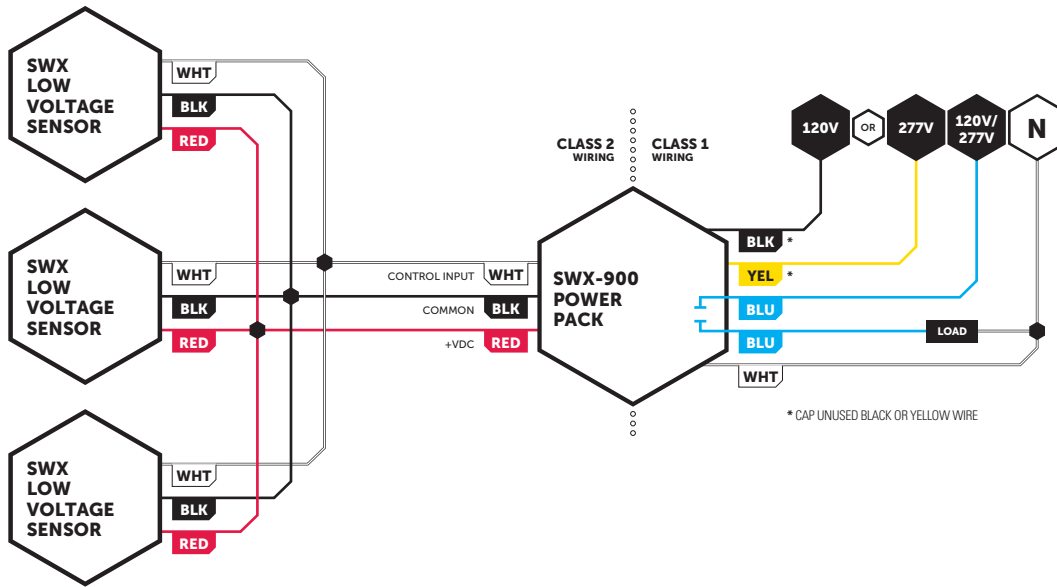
SWX LOW VOLTAGE SENSOR

WHT

BLK

RED

SWX LOW VOLTAGE SENSOR

WHT

BLK

RED

SWX LOW VOLTAGE SENSOR

WHT

BLK

RED

CLASS 2 WIRING

CLASS 1 WIRING

CONTROL INPUT WHT

COMMON BLK

+VDC RED

SWX-900 POWER PACK

120V

OR

277V

120V/ 277V

N

BLK *

YEL *

BLU

BLU

LOAD

WHT

* CAP UNUSED BLACK OR YELLOW WIRE